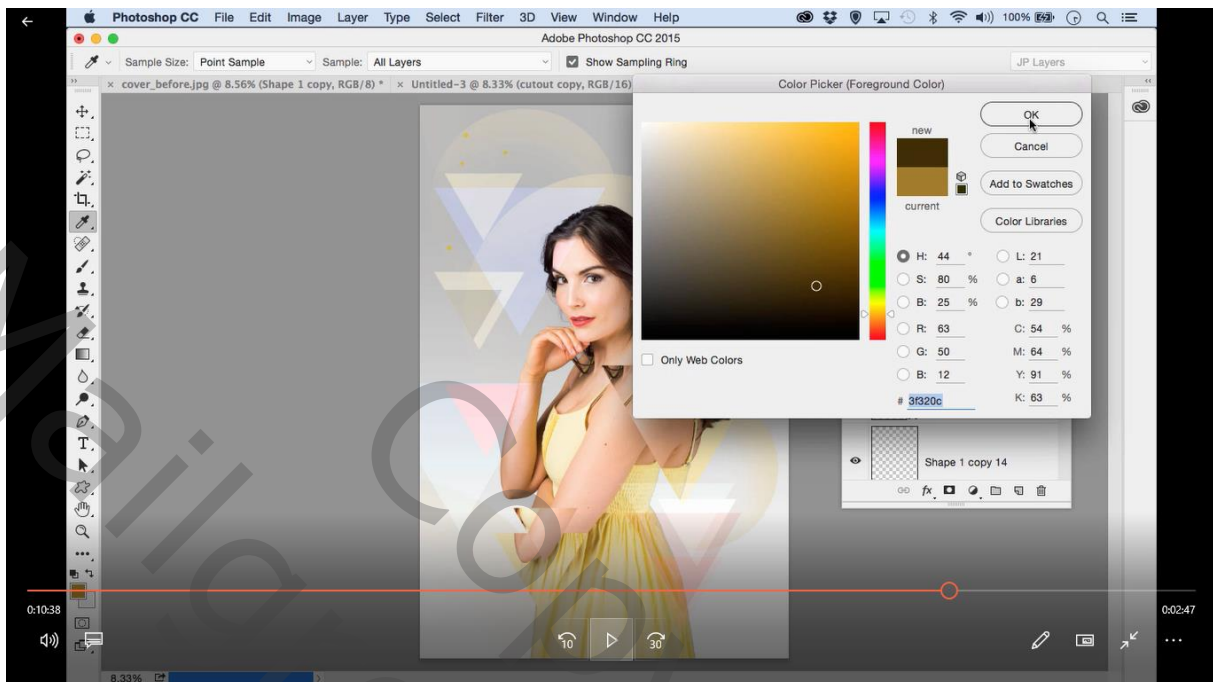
Photoshop CC File Edit Image Layer Type Select Filter 3D View Window Help

100%

Adobe Photoshop CC 2015

Sample Size: Point Sample

Sample: All Layers

Show Sampling Ring

JP Layers

cover_before.jpg @ 8.56% (Shape 1 copy, RGB/8) *

Untitled-3 @ 8.33% (cutout copy, RGB/16)

Color Picker (Foreground Color)

new

current

OK

Cancel

Add to Swatches

Color Libraries

H: 44 °

S: 80 %

B: 25 %

R: 63

G: 50

B: 12

L: 21

a: 6

b: 29

C: 54 %

M: 64 %

Y: 91 %

K: 63 %

# 3f320c

Only Web Colors

Shape 1 copy 14

0:10:38

0:02:47

10

30

8.33%